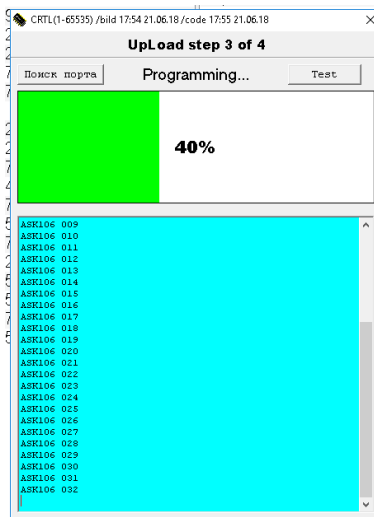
CRTL(1-65535) /bild 17:54 21.06.18 /code 17:55 21.06.18

UpLoad step 3 of 4

Поиск порта

Programming...

Test

40%

ASK106 009
ASK106 010
ASK106 011
ASK106 012
ASK106 013
ASK106 014
ASK106 015
ASK106 016
ASK106 017
ASK106 018
ASK106 019
ASK106 020
ASK106 021
ASK106 022
ASK106 023
ASK106 024
ASK106 025
ASK106 026
ASK106 027
ASK106 028
ASK106 029
ASK106 030
ASK106 031
ASK106 032